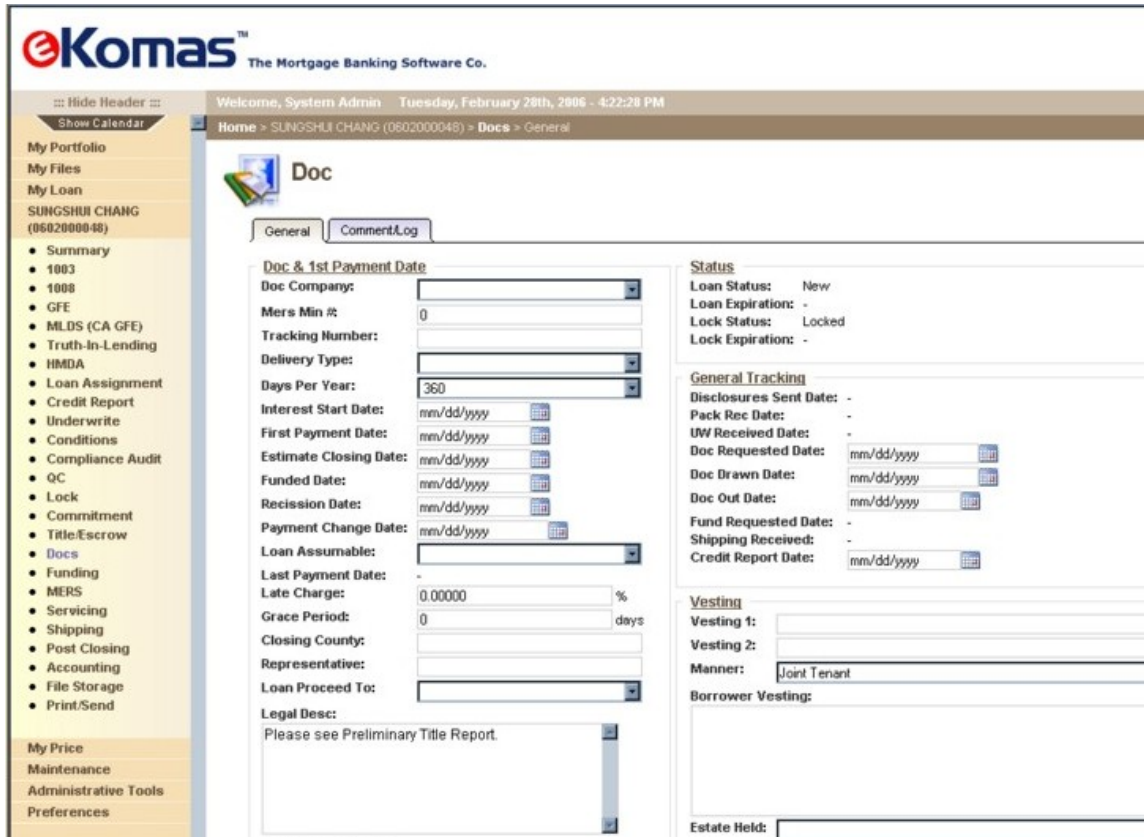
eKomas™ The Mortgage Banking Software Co.

::: Hide Header :::
Show Calendar

Welcome, System Admin Tuesday, February 28th, 2006 - 4:22:28 PM

Home > SUNGSHUI CHANG (0602000048) > Docs > General

My Portfolio
My Files
My Loan
SUNGSHUI CHANG (0602000048)
• Summary
• 1003
• 1008
• GFE
• MLDS (CA GFE)
• Truth-In-Lending
• HMDA
• Loan Assignment
• Credit Report
• Underwrite
• Conditions
• Compliance Audit
• QC
• Lock
• Commitment
• Title/Escrow
• Docs
• Funding
• MERS
• Servicing
• Shipping
• Post Closing
• Accounting
• File Storage
• Print/Send

My Price
Maintenance
Administrative Tools
Preferences

Doc

General | Comment/Log

Doc & 1st Payment Date
Doc Company:
Mers Min #: 0
Tracking Number:
Delivery Type:
Days Per Year: 360
Interest Start Date: mm/dd/yyyy
First Payment Date: mm/dd/yyyy
Estimate Closing Date: mm/dd/yyyy
Funded Date: mm/dd/yyyy
Recission Date: mm/dd/yyyy
Payment Change Date: mm/dd/yyyy
Loan Assumable:
Last Payment Date: -
Late Charge: 0.00000 %
Grace Period: 0 days
Closing County:
Representative:
Loan Proceed To:
Legal Desc:
Please see Preliminary Title Report.

Status
Loan Status: New
Loan Expiration: -
Lock Status: Locked
Lock Expiration: -

General Tracking
Disclosures Sent Date: -
Pack Rec Date: -
UW Received Date: -
Doc Requested Date: mm/dd/yyyy
Doc Drawn Date: mm/dd/yyyy
Doc Out Date: mm/dd/yyyy
Fund Requested Date: -
Shipping Received: -
Credit Report Date: mm/dd/yyyy

Vesting
Vesting 1:
Vesting 2:
Manner: Joint Tenant
Borrower Vesting:
Estate Held: